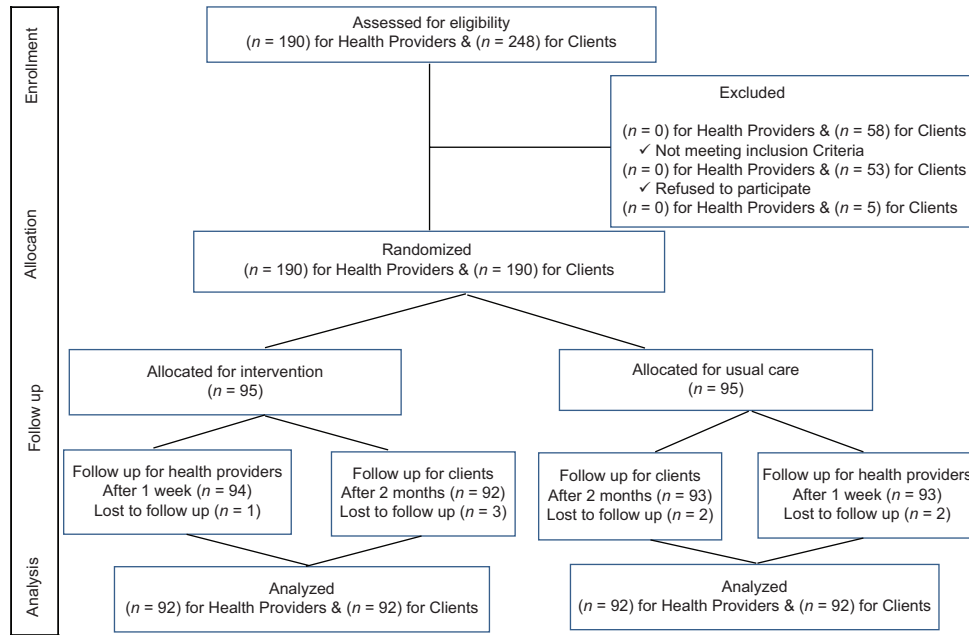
Enrollment

Allocation

Follow up

Analysis

Assessed for eligibility
($n$ = 190) for Health Providers & ($n$ = 248) for Clients

Excluded

($n$ = 0) for Health Providers & ($n$ = 58) for Clients
✓ Not meeting inclusion Criteria
($n$ = 0) for Health Providers & ($n$ = 53) for Clients
✓ Refused to participate
($n$ = 0) for Health Providers & ($n$ = 5) for Clients

Randomized
($n$ = 190) for Health Providers & ($n$ = 190) for Clients

Allocated for intervention
($n$ = 95)

Allocated for usual care
($n$ = 95)

Follow up for health providers
After 1 week ($n$ = 94)
Lost to follow up ($n$ = 1)

Follow up for clients
After 2 months ($n$ = 92)
Lost to follow up ($n$ = 3)

Follow up for clients
After 2 months ($n$ = 93)
Lost to follow up ($n$ = 2)

Follow up for health providers
After 1 week ($n$ = 93)
Lost to follow up ($n$ = 2)

Analyzed
($n$ = 92) for Health Providers & ($n$ = 92) for Clients

Analyzed
($n$ = 92) for Health Providers & ($n$ = 92) for Clients